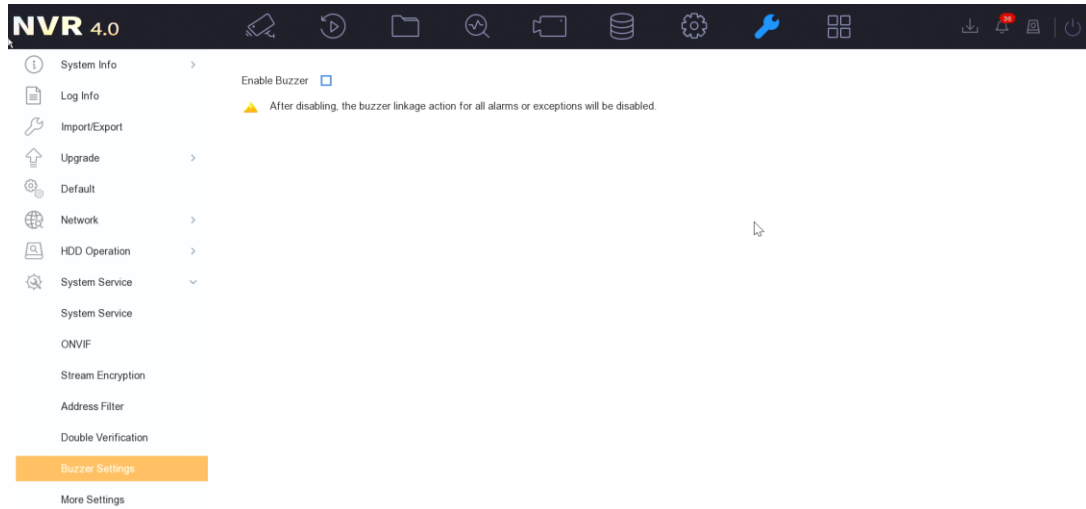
NVR 4.0

36

System Info
Log Info
Import/Export
Upgrade
Default
Network
HDD Operation
System Service
System Service
ONVIF
Stream Encryption
Address Filter
Double Verification
Buzzer Settings
More Settings

Enable Buzzer

After disabling, the buzzer linkage action for all alarms or exceptions will be disabled.